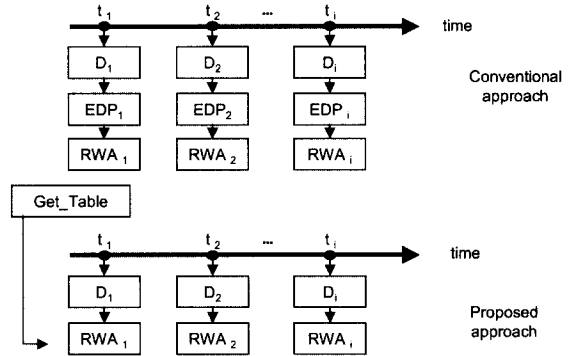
$t_1$ $t_2$ ... $t_i$ time

$D_1$ $D_2$ $D_i$

Conventional approach

$EDP_1$ $EDP_2$ $EDP_i$

$RWA_1$ $RWA_2$ $RWA_i$

Get_Table

$t_1$ $t_2$ ... $t_i$ time

$D_1$ $D_2$ $D_i$

Proposed approach

$RWA_1$ $RWA_2$ $RWA_i$